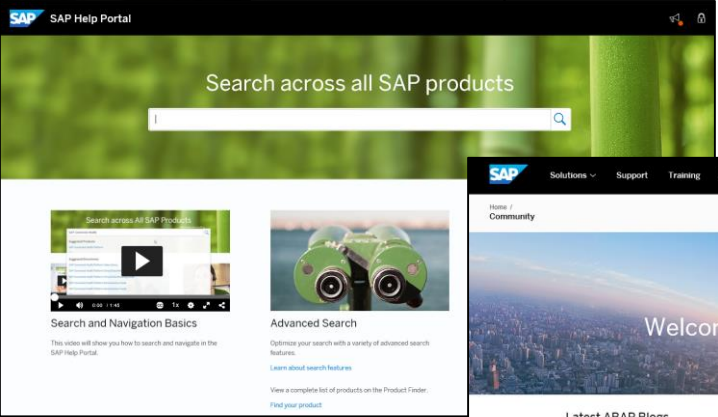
SAP SAP Help Portal

Search across all SAP products

Search across All SAP Products

0:00 / 1:45 1x

Search and Navigation Basics

This video will show you how to search and navigate in the SAP Help Portal.

Advanced Search

Optimize your search with a variety of advanced search features.

Learn about search features

View a complete list of products on the Product Finder.

Find your product

SAP Solutions Support Training

Home /
Community

Welco

Latest ABAP Blogs